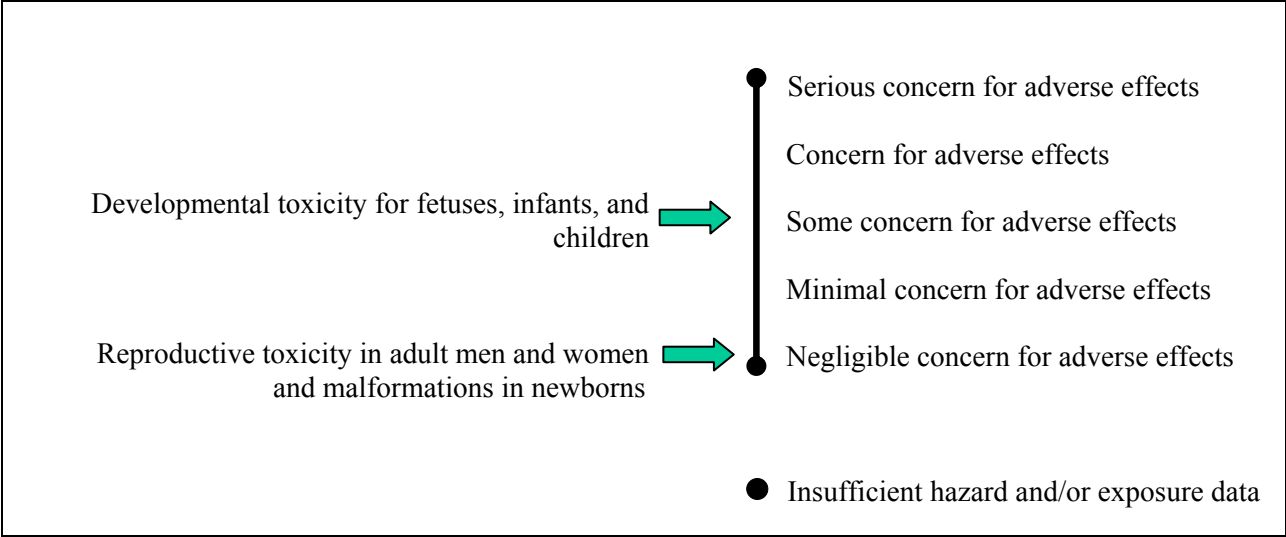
Serious concern for adverse effects

Concern for adverse effects

Developmental toxicity for fetuses, infants, and children

Some concern for adverse effects

Minimal concern for adverse effects

Reproductive toxicity in adult men and women and malformations in newborns

Negligible concern for adverse effects

Insufficient hazard and/or exposure data